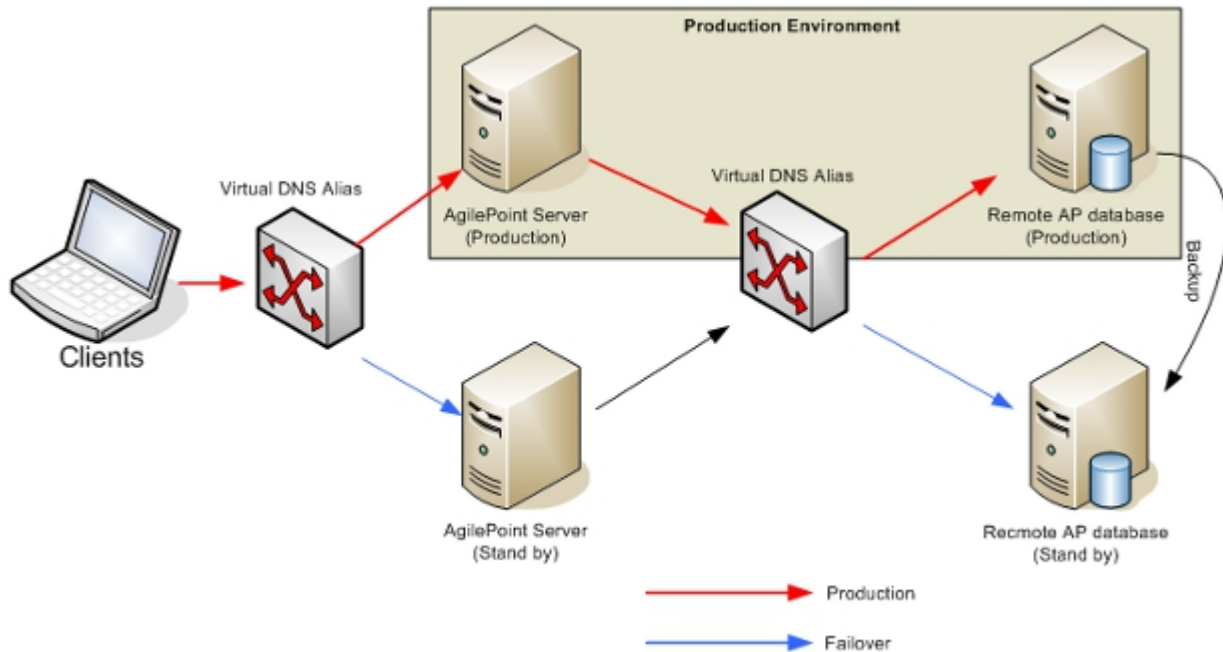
Production Environment

Virtual DNS Alias

AgilePoint Server (Production)

Virtual DNS Alias

Remote AP database (Production)

Backup

Clients

AgilePoint Server (Stand by)

Recmote AP database (Stand by)

Production

Failover